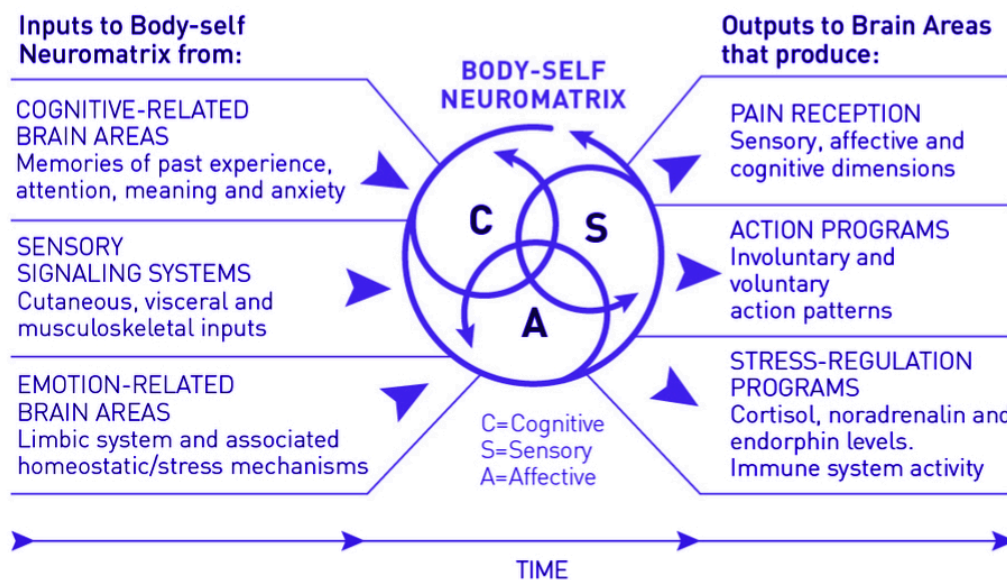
Inputs to Body-self Neuromatrix from:

COGNITIVE-RELATED BRAIN AREAS
Memories of past experience, attention, meaning and anxiety

SENSORY SIGNALING SYSTEMS
Cutaneous, visceral and musculoskeletal inputs

EMOTION-RELATED BRAIN AREAS
Limbic system and associated homeostatic/stress mechanisms

BODY-SELF NEUROMATRIX

C

S

A

C=Cognitive
S=Sensory
A=Affective

Outputs to Brain Areas that produce:

PAIN RECEPTION
Sensory, affective and cognitive dimensions

ACTION PROGRAMS
Involuntary and voluntary action patterns

STRESS-REGULATION PROGRAMS
Cortisol, noradrenalin and endorphin levels.
Immune system activity

TIME